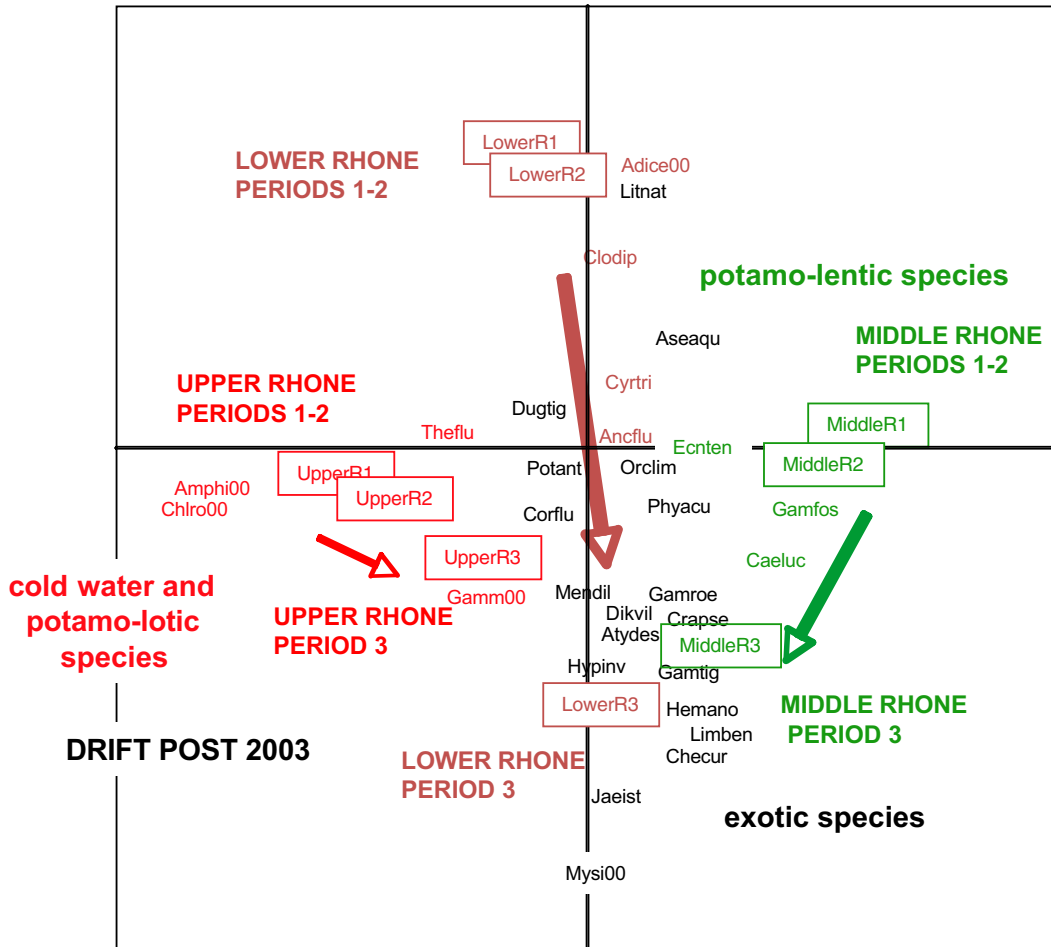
LowerR1
LowerR2
Adice00
Litnat
LOWER RHONE PERIODS 1-2
Clodip
potamo-lentic species
Aseaqu
MIDDLE RHONE PERIODS 1-2
Cyrtri
UPPER RHONE PERIODS 1-2
Dugtig
MiddleR1
Theflu
Ancflu
Ecnten
MiddleR2
UpperR1
Potant
Orclim
Amphi00
UpperR2
Chlro00
Phyacu
Corflu
Gamfos
UpperR3
Caeluc
cold water and potamo-lotic species
Gamm00
Mendil
Gamroe
UPPER RHONE PERIOD 3
Dikvil
Crapse
Atydes
MiddleR3
Hypinv
Gamtig
LowerR3
Hemano
MIDDLE RHONE PERIOD 3
Limben
DRIFT POST 2003
LOWER RHONE PERIOD 3
Checur
Jaeist
exotic species
Mysi00